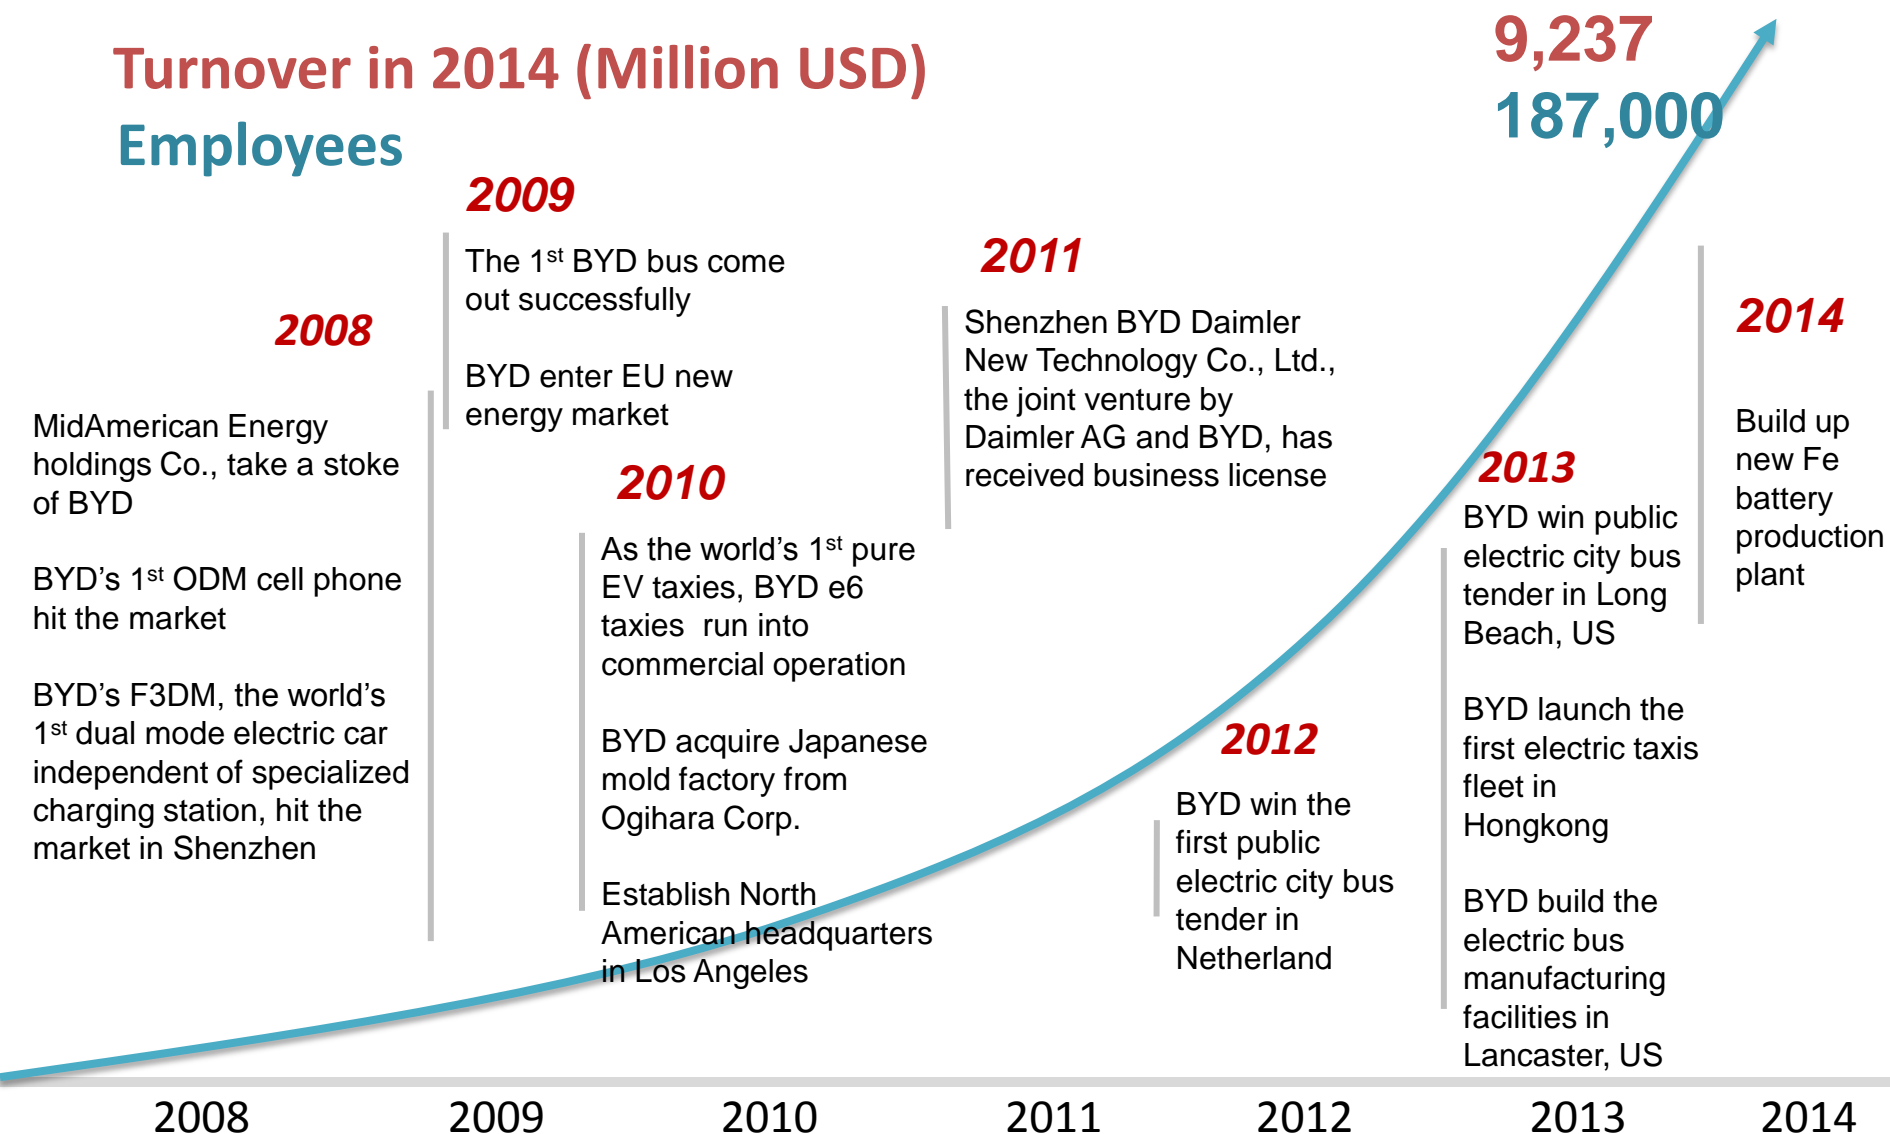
Turnover in 2014 (Million USD)

Employees

9,237

187,000

2008

MidAmerican Energy holdings Co., take a stoke of BYD

BYD's 1$^{st}$ ODM cell phone hit the market

BYD's F3DM, the world's 1$^{st}$ dual mode electric car independent of specialized charging station, hit the market in Shenzhen

2009

The 1$^{st}$ BYD bus come out successfully

BYD enter EU new energy market

2010

As the world's 1$^{st}$ pure EV taxies, BYD e6 taxies run into commercial operation

BYD acquire Japanese mold factory from Ogihara Corp.

Establish North American headquarters in Los Angeles

2011

Shenzhen BYD Daimler New Technology Co., Ltd., the joint venture by Daimler AG and BYD, has received business license

2012

BYD win the first public electric city bus tender in Netherland

2013

BYD win public electric city bus tender in Long Beach, US

BYD launch the first electric taxis fleet in Hongkong

BYD build the electric bus manufacturing facilities in Lancaster, US

2014

Build up new Fe battery production plant

2008 2009 2010 2011 2012 2013 2014